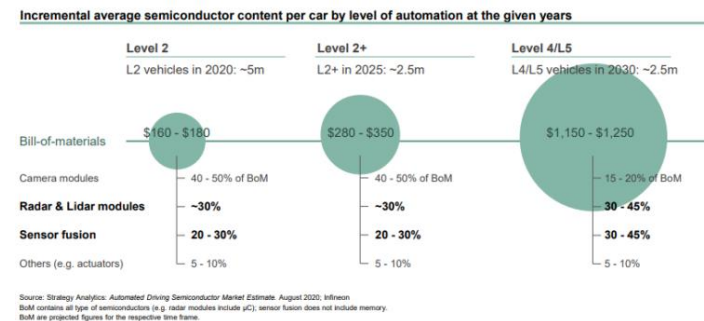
Incremental average semiconductor content per car by level of automation at the given years

Level 2
L2 vehicles in 2020: ~5m

Level 2+
L2+ in 2025: ~2.5m

Level 4/L5
L4/L5 vehicles in 2030: ~2.5m

Bill-of-materials

$160 - $180

$280 - $350

$1,150 - $1,250

| | Level 2 | Level 2+ | Level 4/L5 |
|---|---|---|---|
| Camera modules | 40 - 50% of BoM | 40 - 50% of BoM | 15 - 20% of BoM |
| **Radar & Lidar modules** | **~30%** | **~30%** | **30 - 45%** |
| **Sensor fusion** | **20 - 30%** | **20 - 30%** | **30 - 45%** |
| Others (e.g. actuators) | 5 - 10% | 5 - 10% | 5 - 10% |

Source: Strategy Analytics: *Automated Driving Semiconductor Market Estimate*. August 2020; Infineon
BoM contains all type of semiconductors (e.g. radar modules include µC); sensor fusion does not include memory.
BoM are projected figures for the respective time frame.